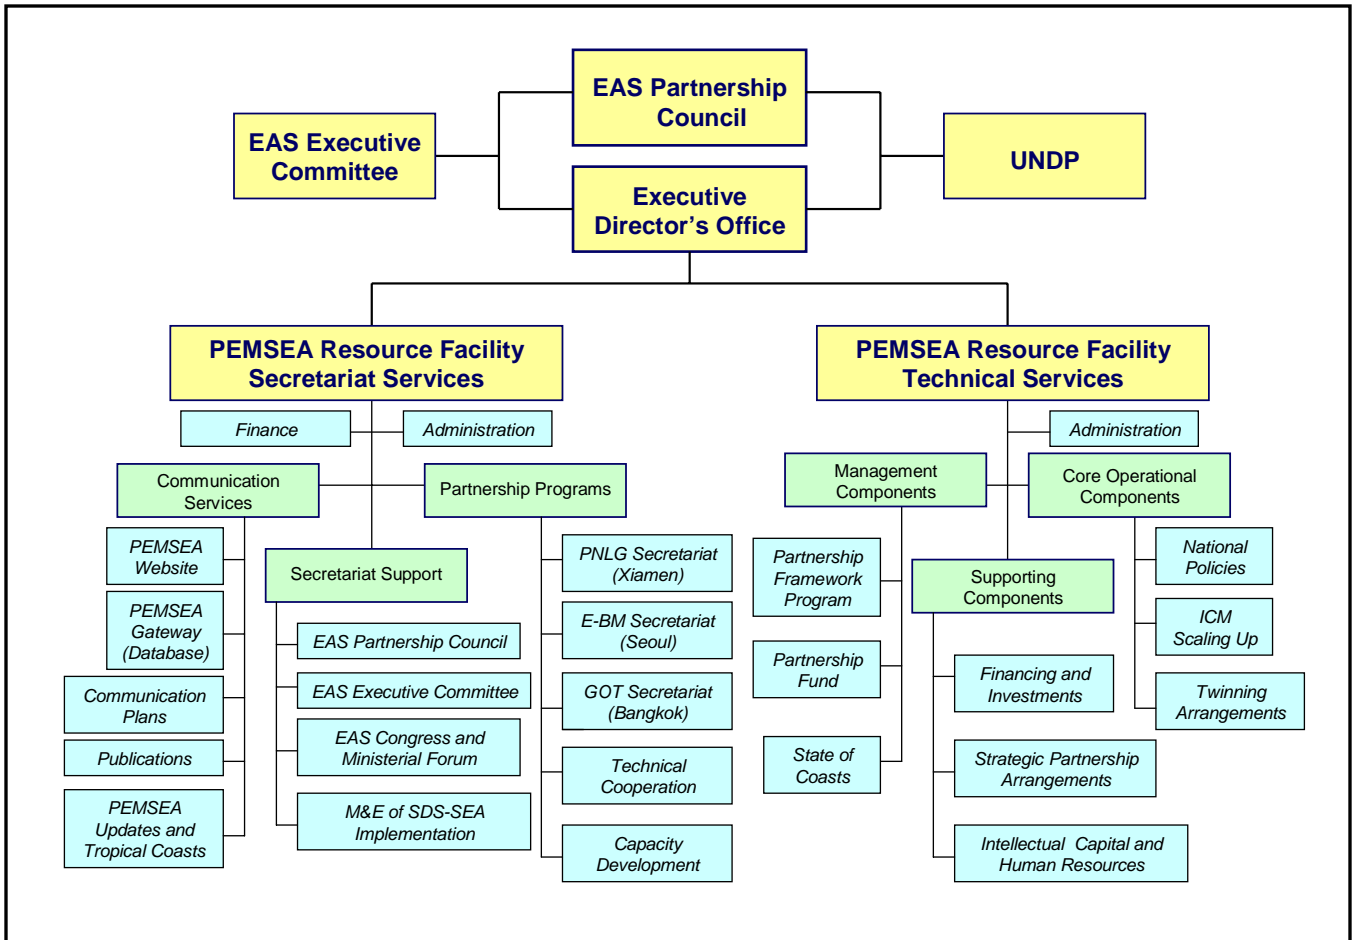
EAS Partnership Council

EAS Executive Committee

UNDP

Executive Director's Office

PEMSEA Resource Facility Secretariat Services

Finance

Administration

Communication Services

Partnership Programs

PEMSEA Website

PEMSEA Gateway (Database)

Communication Plans

Publications

PEMSEA Updates and Tropical Coasts

Secretariat Support

EAS Partnership Council

EAS Executive Committee

EAS Congress and Ministerial Forum

M&E of SDS-SEA Implementation

PNLG Secretariat (Xiamen)

E-BM Secretariat (Seoul)

GOT Secretariat (Bangkok)

Technical Cooperation

Capacity Development

PEMSEA Resource Facility Technical Services

Administration

Management Components

Core Operational Components

Partnership Framework Program

Partnership Fund

State of Coasts

Supporting Components

Financing and Investments

Strategic Partnership Arrangements

Intellectual Capital and Human Resources

National Policies

ICM Scaling Up

Twinning Arrangements